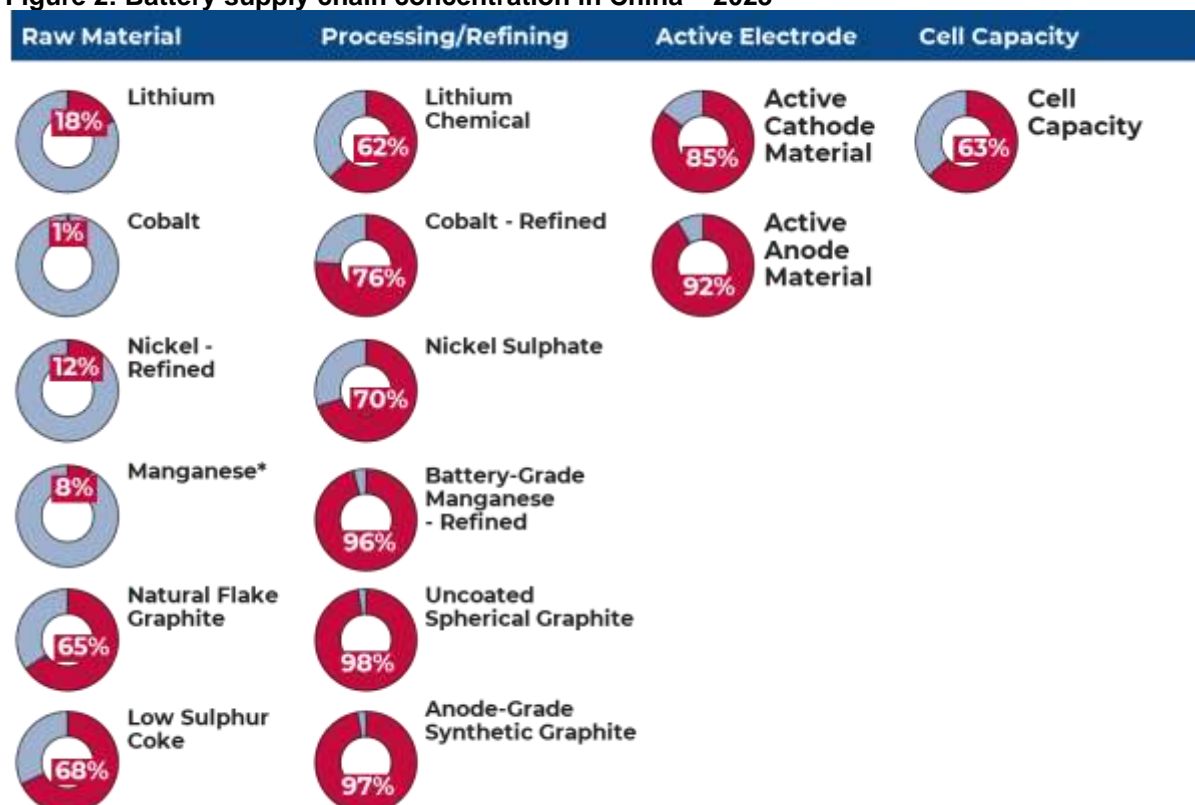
Figure 2: Battery supply chain concentration in China – 2023

Raw Material

18% Lithium

1% Cobalt

12% Nickel - Refined

8% Manganese*

65% Natural Flake Graphite

68% Low Sulphur Coke

Processing/Refining

62% Lithium Chemical

76% Cobalt - Refined

70% Nickel Sulphate

96% Battery-Grade Manganese - Refined

98% Uncoated Spherical Graphite

97% Anode-Grade Synthetic Graphite

Active Electrode

85% Active Cathode Material

92% Active Anode Material

Cell Capacity

63% Cell Capacity